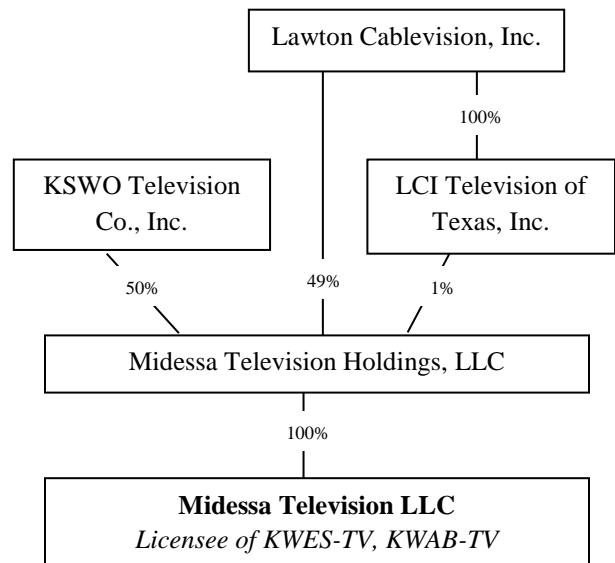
Lawton Cablevision, Inc.

100%

KSWO Television Co., Inc.

LCI Television of Texas, Inc.

50%

49%

1%

Midessa Television Holdings, LLC

100%

**Midessa Television LLC**
*Licensee of KWES-TV, KWAB-TV*